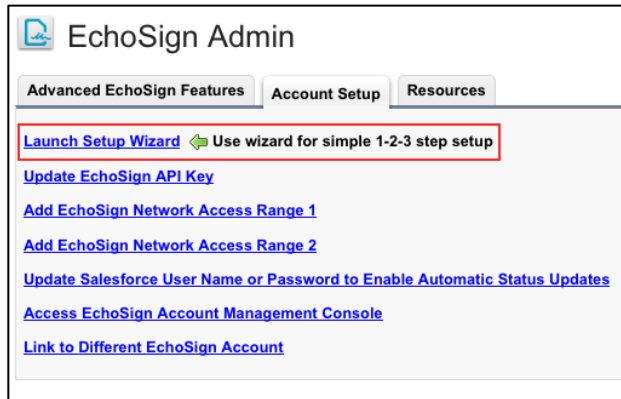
EchoSign Admin

Advanced EchoSign Features
Account Setup
Resources

Launch Setup Wizard Use wizard for simple 1-2-3 step setup

Update EchoSign API Key

Add EchoSign Network Access Range 1

Add EchoSign Network Access Range 2

Update Salesforce User Name or Password to Enable Automatic Status Updates

Access EchoSign Account Management Console

Link to Different EchoSign Account